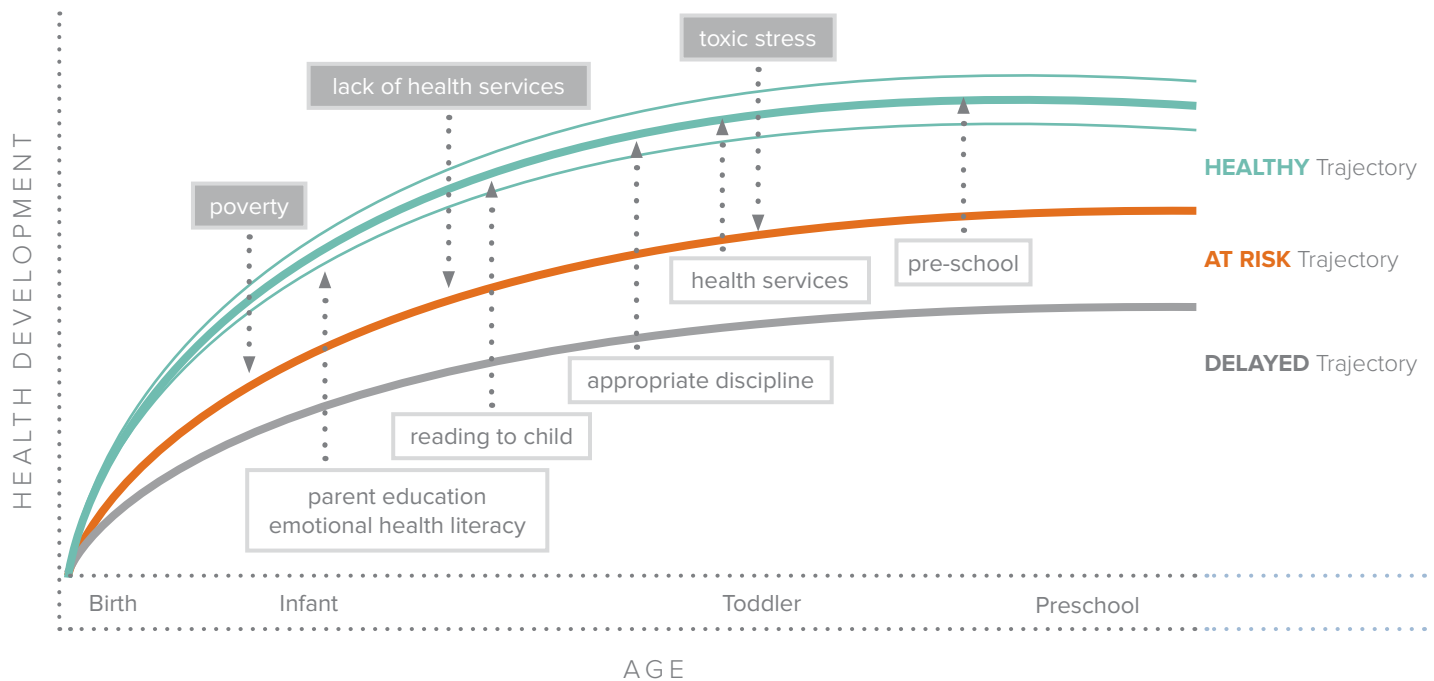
HEALTH DEVELOPMENT

toxic stress

lack of health services

poverty

HEALTHY Trajectory

AT RISK Trajectory

DELAYED Trajectory

health services

pre-school

appropriate discipline

reading to child

parent education
emotional health literacy

Birth
Infant
Toddler
Preschool

AGE